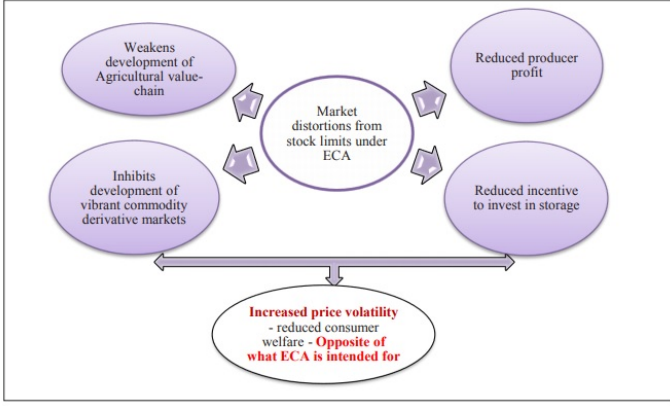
Weakens development of Agricultural value-chain

Reduced producer profit

Market distortions from stock limits under ECA

Inhibits development of vibrant commodity derivative markets

Reduced incentive to invest in storage

Increased price volatility - reduced consumer welfare - Opposite of what ECA is intended for